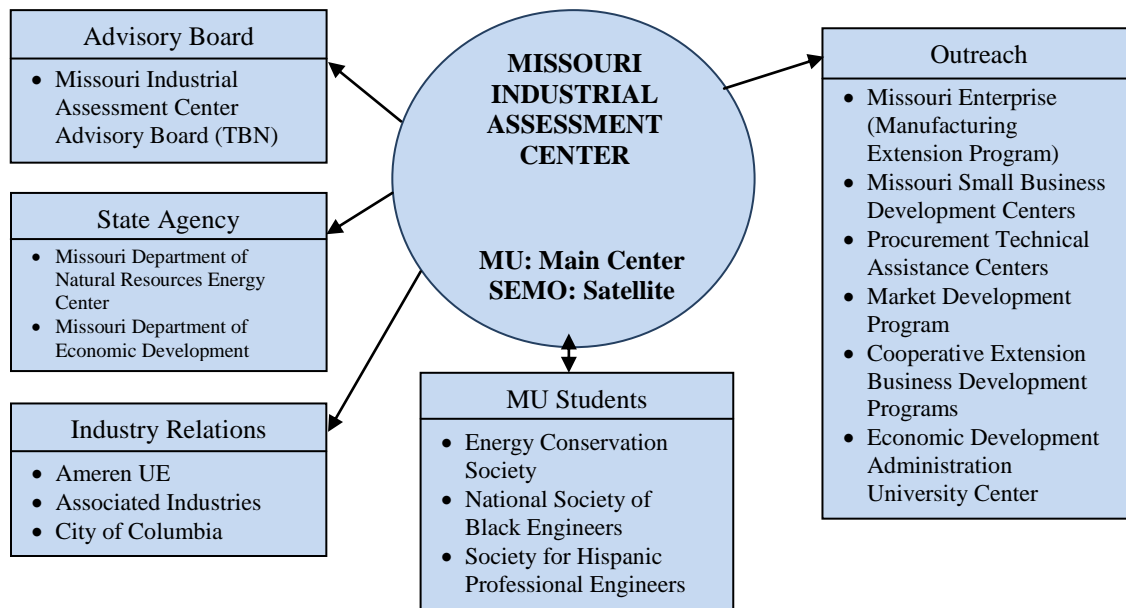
MISSOURI INDUSTRIAL ASSESSMENT CENTER

MU: Main Center
SEMO: Satellite

Advisory Board
- Missouri Industrial Assessment Center Advisory Board (TBN)

State Agency
- Missouri Department of Natural Resources Energy Center
- Missouri Department of Economic Development

Industry Relations
- Ameren UE
- Associated Industries
- City of Columbia

MU Students
- Energy Conservation Society
- National Society of Black Engineers
- Society for Hispanic Professional Engineers

Outreach
- Missouri Enterprise (Manufacturing Extension Program)
- Missouri Small Business Development Centers
- Procurement Technical Assistance Centers
- Market Development Program
- Cooperative Extension Business Development Programs
- Economic Development Administration University Center